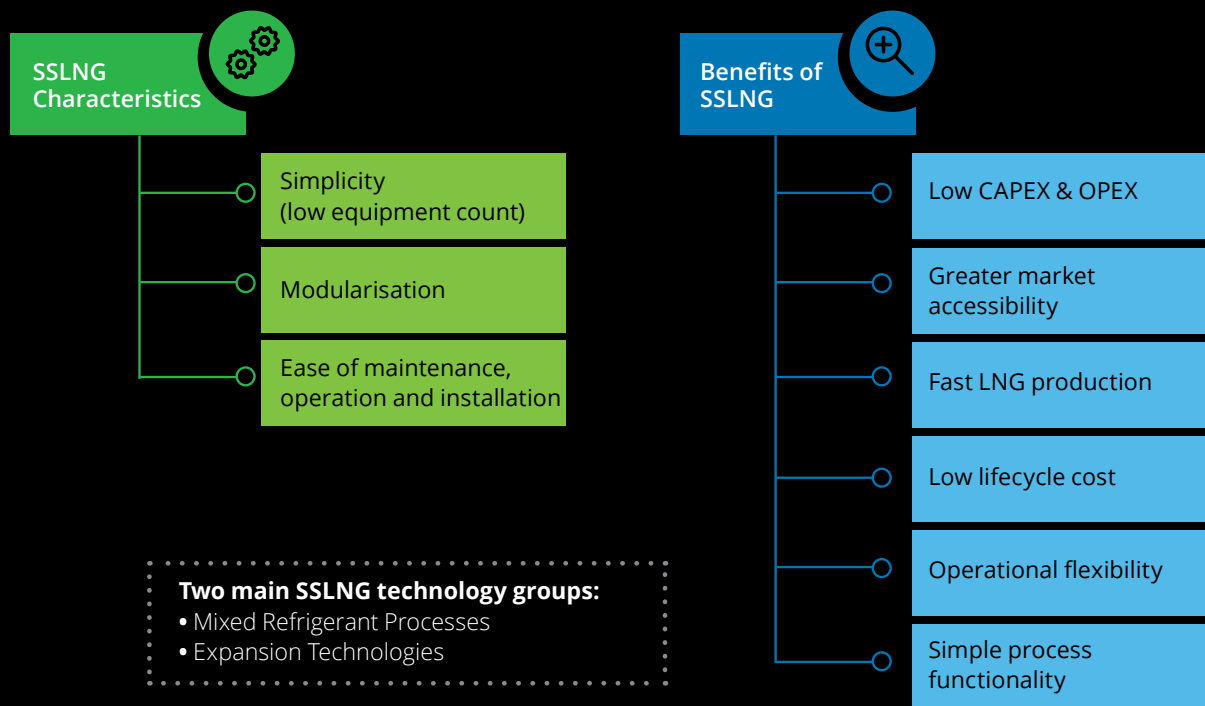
SSLNG Characteristics

Simplicity (low equipment count)

Modularisation

Ease of maintenance, operation and installation

Benefits of SSLNG

Low CAPEX & OPEX

Greater market accessibility

Fast LNG production

Low lifecycle cost

Operational flexibility

Simple process functionality

**Two main SSLNG technology groups:**
• Mixed Refrigerant Processes
• Expansion Technologies